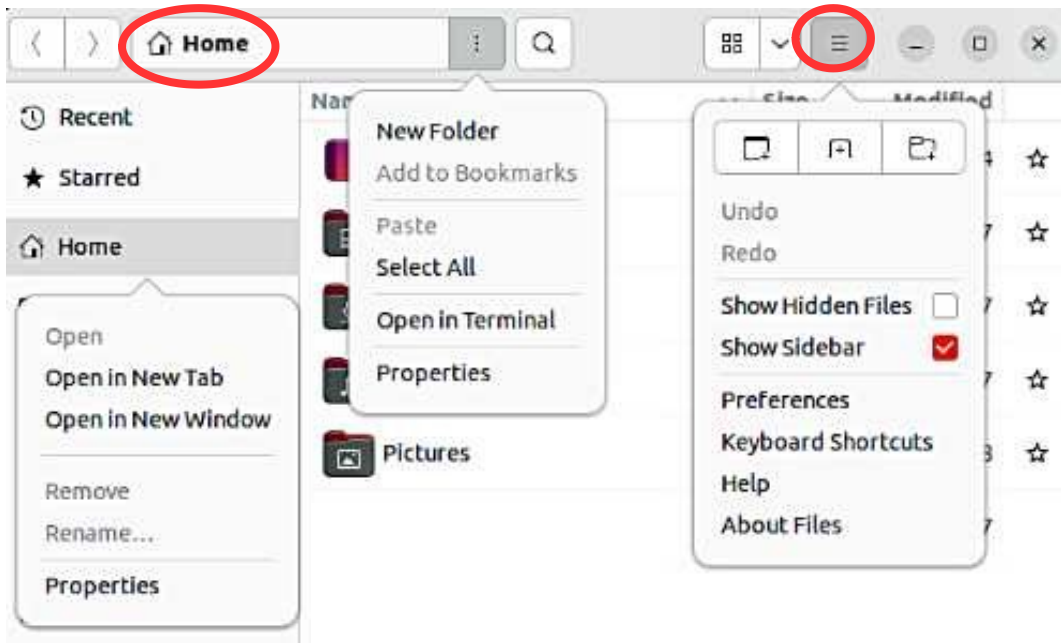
Home

Recent
Starred
Home

Open
Open in New Tab
Open in New Window
Remove
Rename...
Properties

Nar
Pictures

New Folder
Add to Bookmarks
Paste
Select All
Open in Terminal
Properties

Size
Modified

Undo
Redo
Show Hidden Files
Show Sidebar
Preferences
Keyboard Shortcuts
Help
About Files